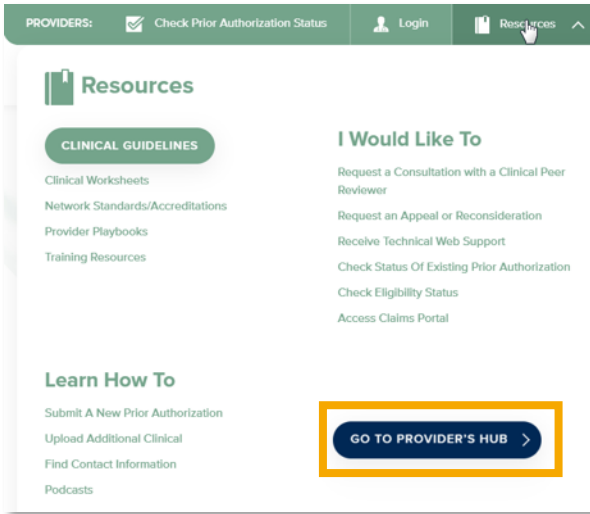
PROVIDERS: Check Prior Authorization Status Login Resources

Resources

CLINICAL GUIDELINES

Clinical Worksheets
Network Standards/Accreditations
Provider Playbooks
Training Resources

I Would Like To

Request a Consultation with a Clinical Peer Reviewer
Request an Appeal or Reconsideration
Receive Technical Web Support
Check Status Of Existing Prior Authorization
Check Eligibility Status
Access Claims Portal

Learn How To

Submit A New Prior Authorization
Upload Additional Clinical
Find Contact Information
Podcasts

GO TO PROVIDER'S HUB